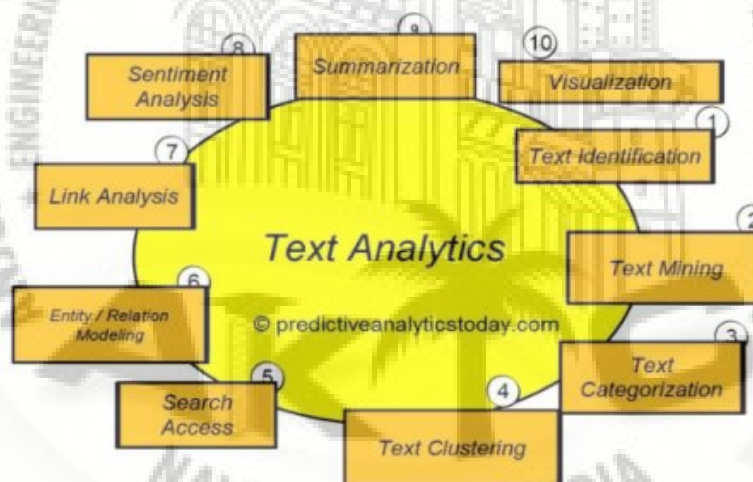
ENGINEERI

8
Sentiment Analysis

9
Summarization

10
Visualization

1
Text Identification

7
Link Analysis

Text Analytics

2
Text Mining

6
Entity / Relation Modeling

© predictiveanalyticstoday.com

3
Text Categorization

5
Search Access

4
Text Clustering